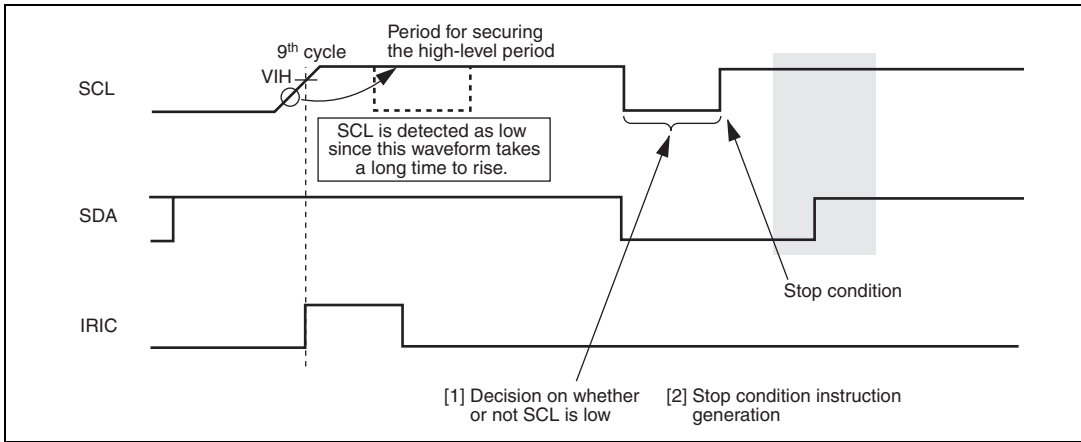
9$^{th}$ cycle

Period for securing the high-level period

SCL

VIH

SCL is detected as low since this waveform takes a long time to rise.

SDA

Stop condition

IRIC

[1] Decision on whether or not SCL is low

[2] Stop condition instruction generation